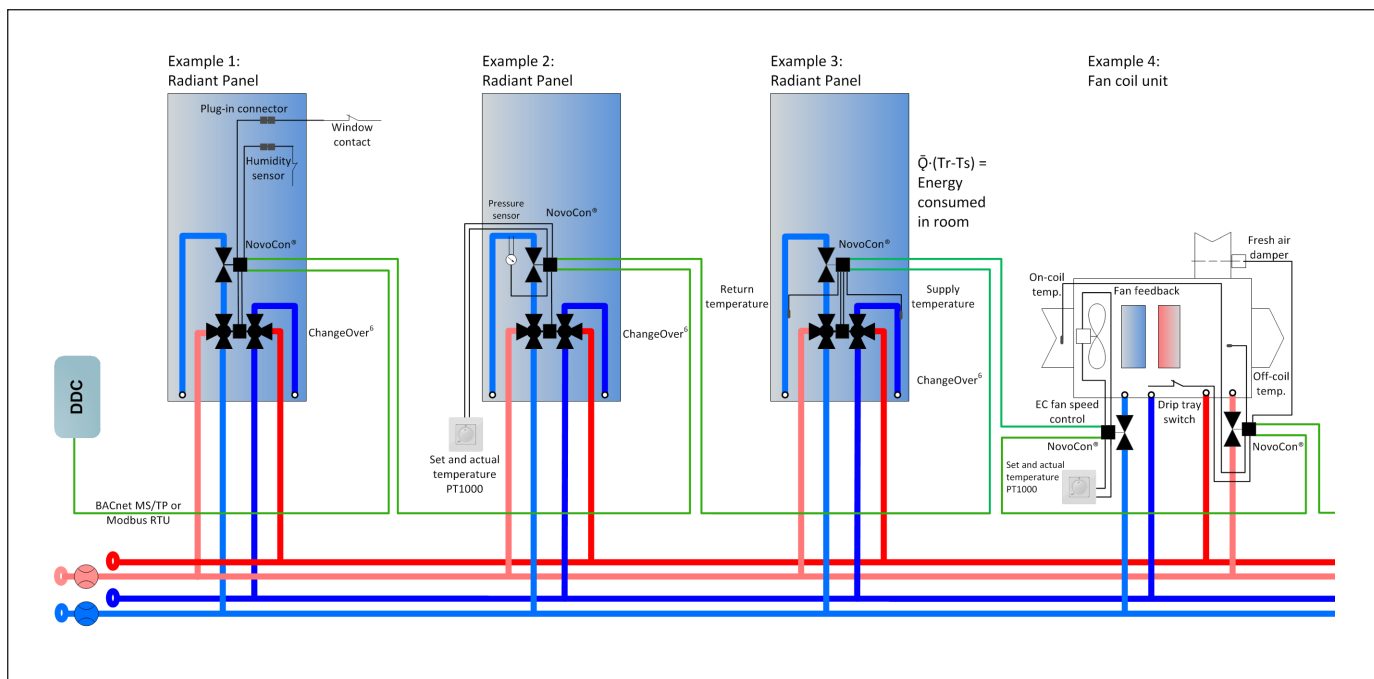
Example 1:
Radiant Panel

Plug-in connector

Window contact

Humidity sensor

NovoCon®

ChangeOver$^6$

Example 2:
Radiant Panel

Pressure sensor

NovoCon®

ChangeOver$^6$

Set and actual temperature PT1000

Example 3:
Radiant Panel

$\bar{Q}\cdot(Tr-Ts)$ = Energy consumed in room

NovoCon®

Return temperature

Supply temperature

ChangeOver$^6$

Example 4:
Fan coil unit

Fresh air damper

On-coil temp.

Fan feedback

Off-coil temp.

EC fan speed control

Drip tray switch

NovoCon®

NovoCon®

Set and actual temperature PT1000

DDC

BACnet MS/TP or Modbus RTU